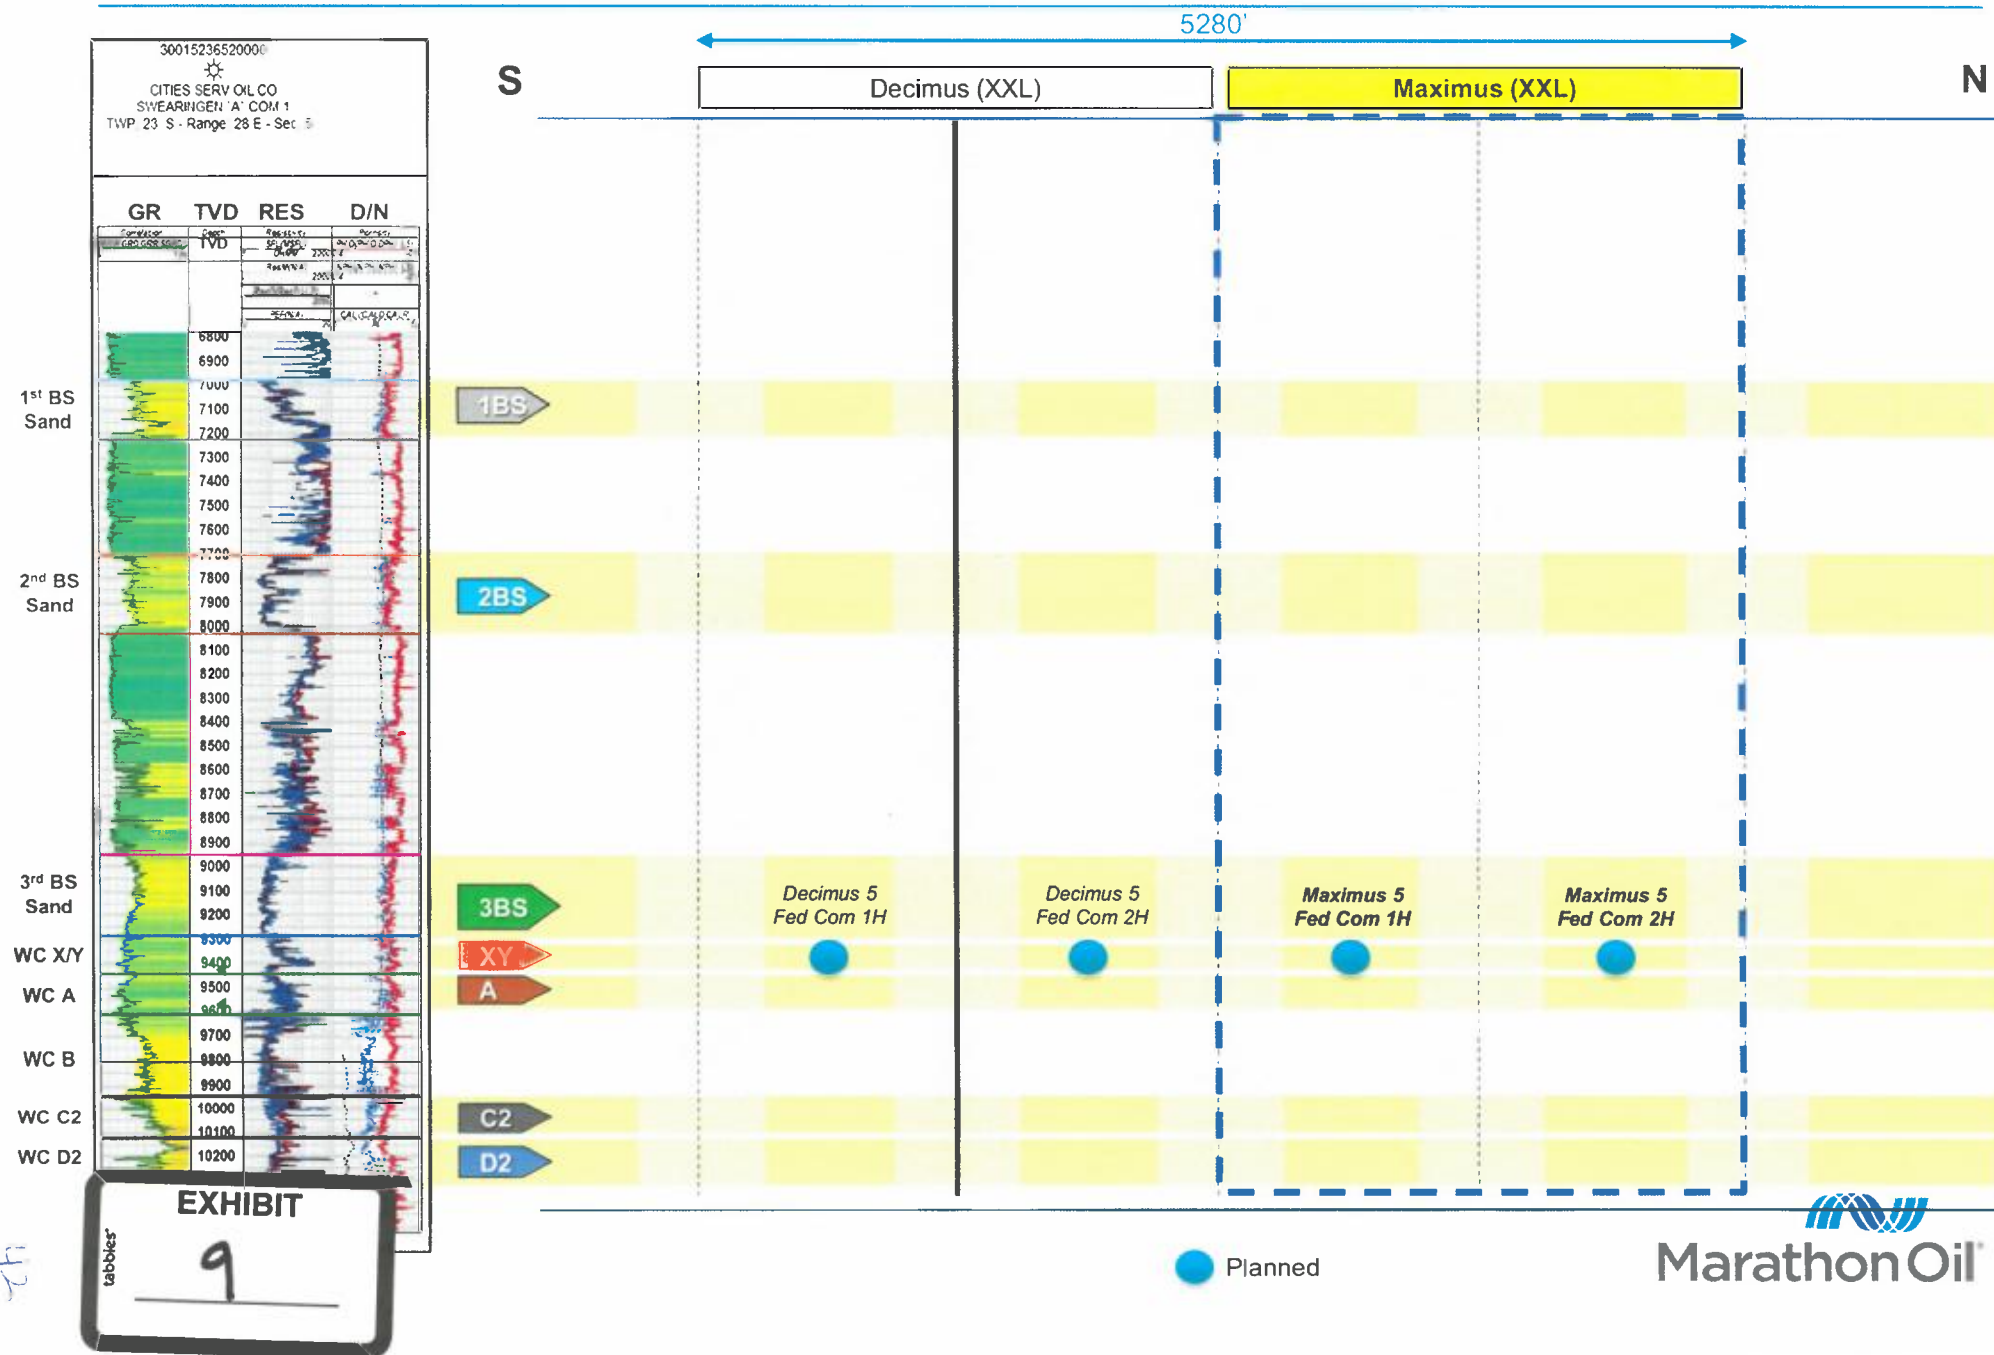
5280'

30015236520000
CITIES SERV OIL CO
SWEARINGEN 'A' COM 1
TWP 23 S - Range 28 E - Sec 5

S

Decimus (XXL)

Maximus (XXL)

N

GR TVD RES D/N

TVD

6800
6900
7000
7100
7200
7300
7400
7500
7600
7700
7800
7900
8000
8100
8200
8300
8400
8500
8600
8700
8800
8900
9000
9100
9200
9300
9400
9500
9600
9700
9800
9900
10000
10100
10200

1st BS Sand

2nd BS Sand

3rd BS Sand

WC X/Y

WC A

WC B

WC C2

WC D2

1BS

2BS

3BS

XY

A

C2

D2

Decimus 5 Fed Com 1H

Decimus 5 Fed Com 2H

Maximus 5 Fed Com 1H

Maximus 5 Fed Com 2H

EXHIBIT
tabbies
9

Planned

Marathon Oil